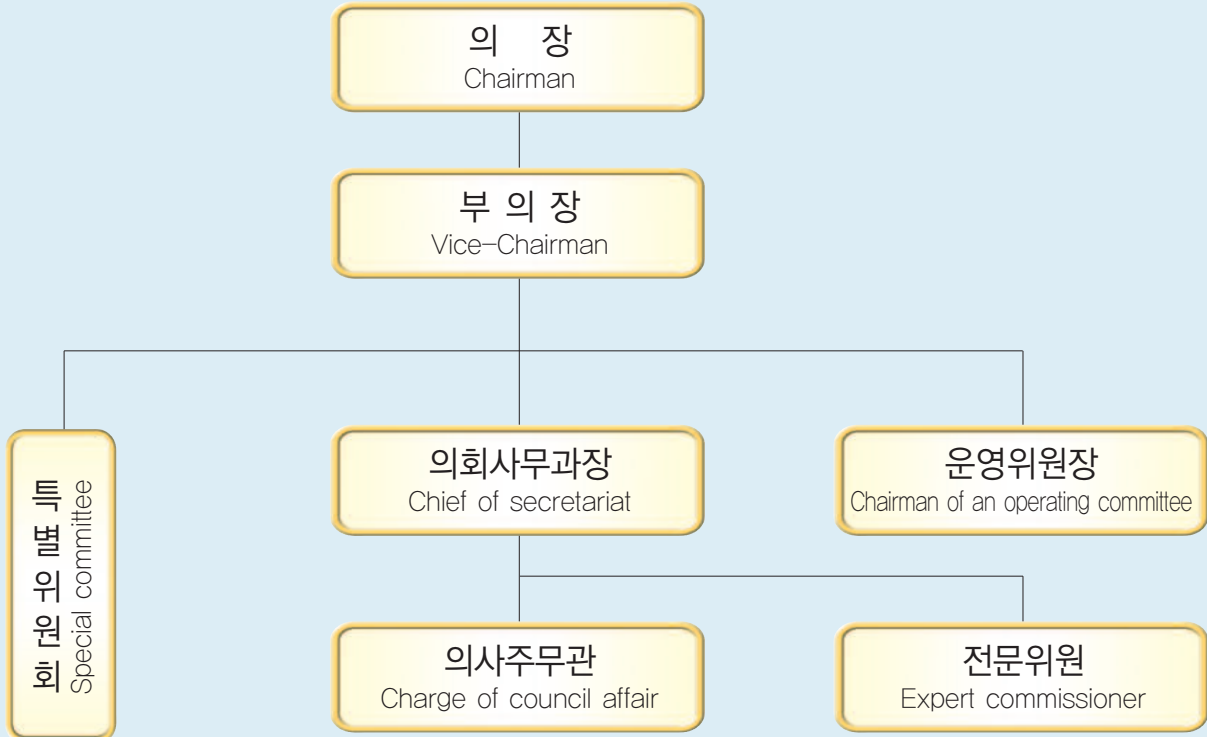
의 장
Chairman

부 의 장
Vice-Chairman

특별위원회
Special committee

의회사무과장
Chief of secretariat

운영위원장
Chairman of an operating committee

의사주무관
Charge of council affair

전문위원
Expert commissioner